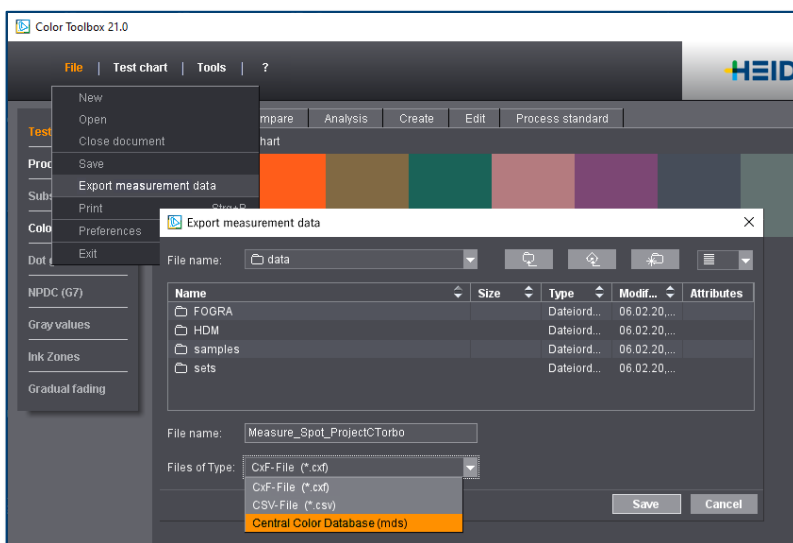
Color Toolbox 21.0

File | Test chart | Tools | ?

HEID

New
Open
Close document
Save
Export measurement data
Print Strg+P
Preferences
Exit

Test
Proc
Subs
Colo
Dot
NPDC (G7)
Gray values
Ink Zones
Gradual fading

mpare | Analysis | Create | Edit | Process standard

hart

Export measurement data ×

File name: data

| Name | Size | Type | Modif... | Attributes |
|---|---|---|---|---|
| FOGRA | | Dateiord... | 06.02.20,... | |
| HDM | | Dateiord... | 06.02.20,... | |
| samples | | Dateiord... | 06.02.20,... | |
| sets | | Dateiord... | 06.02.20,... | |

File name: Measure_Spot_ProjectCTorbo

Files of Type: CxF-File (*.cxf)

CxF-File (*.cxf)
CSV-File (*.csv)
Central Color Database (mds)

Save
Cancel